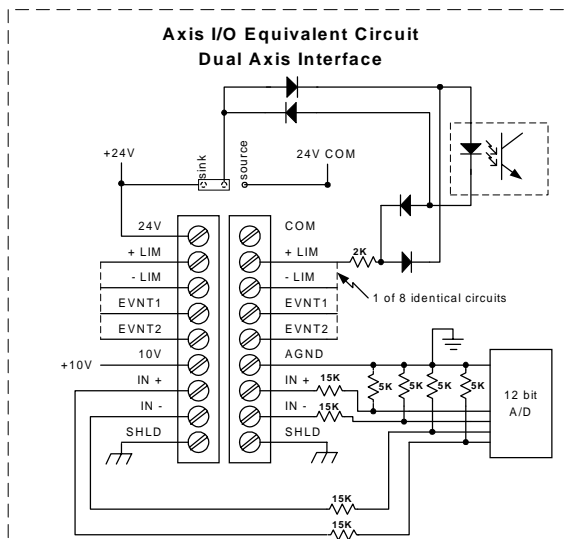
Axis I/O Equivalent Circuit
Dual Axis Interface

+24V
sink
source
24V COM

24V
+ LIM
- LIM
EVNT1
EVNT2
10V
+10V
IN +
IN -
SHLD

COM
+ LIM
- LIM
EVNT1
EVNT2
AGND
IN +
IN -
SHLD

2K
1 of 8 identical circuits
15K
15K
5K
5K
5K
5K
12 bit
A/D
15K
15K